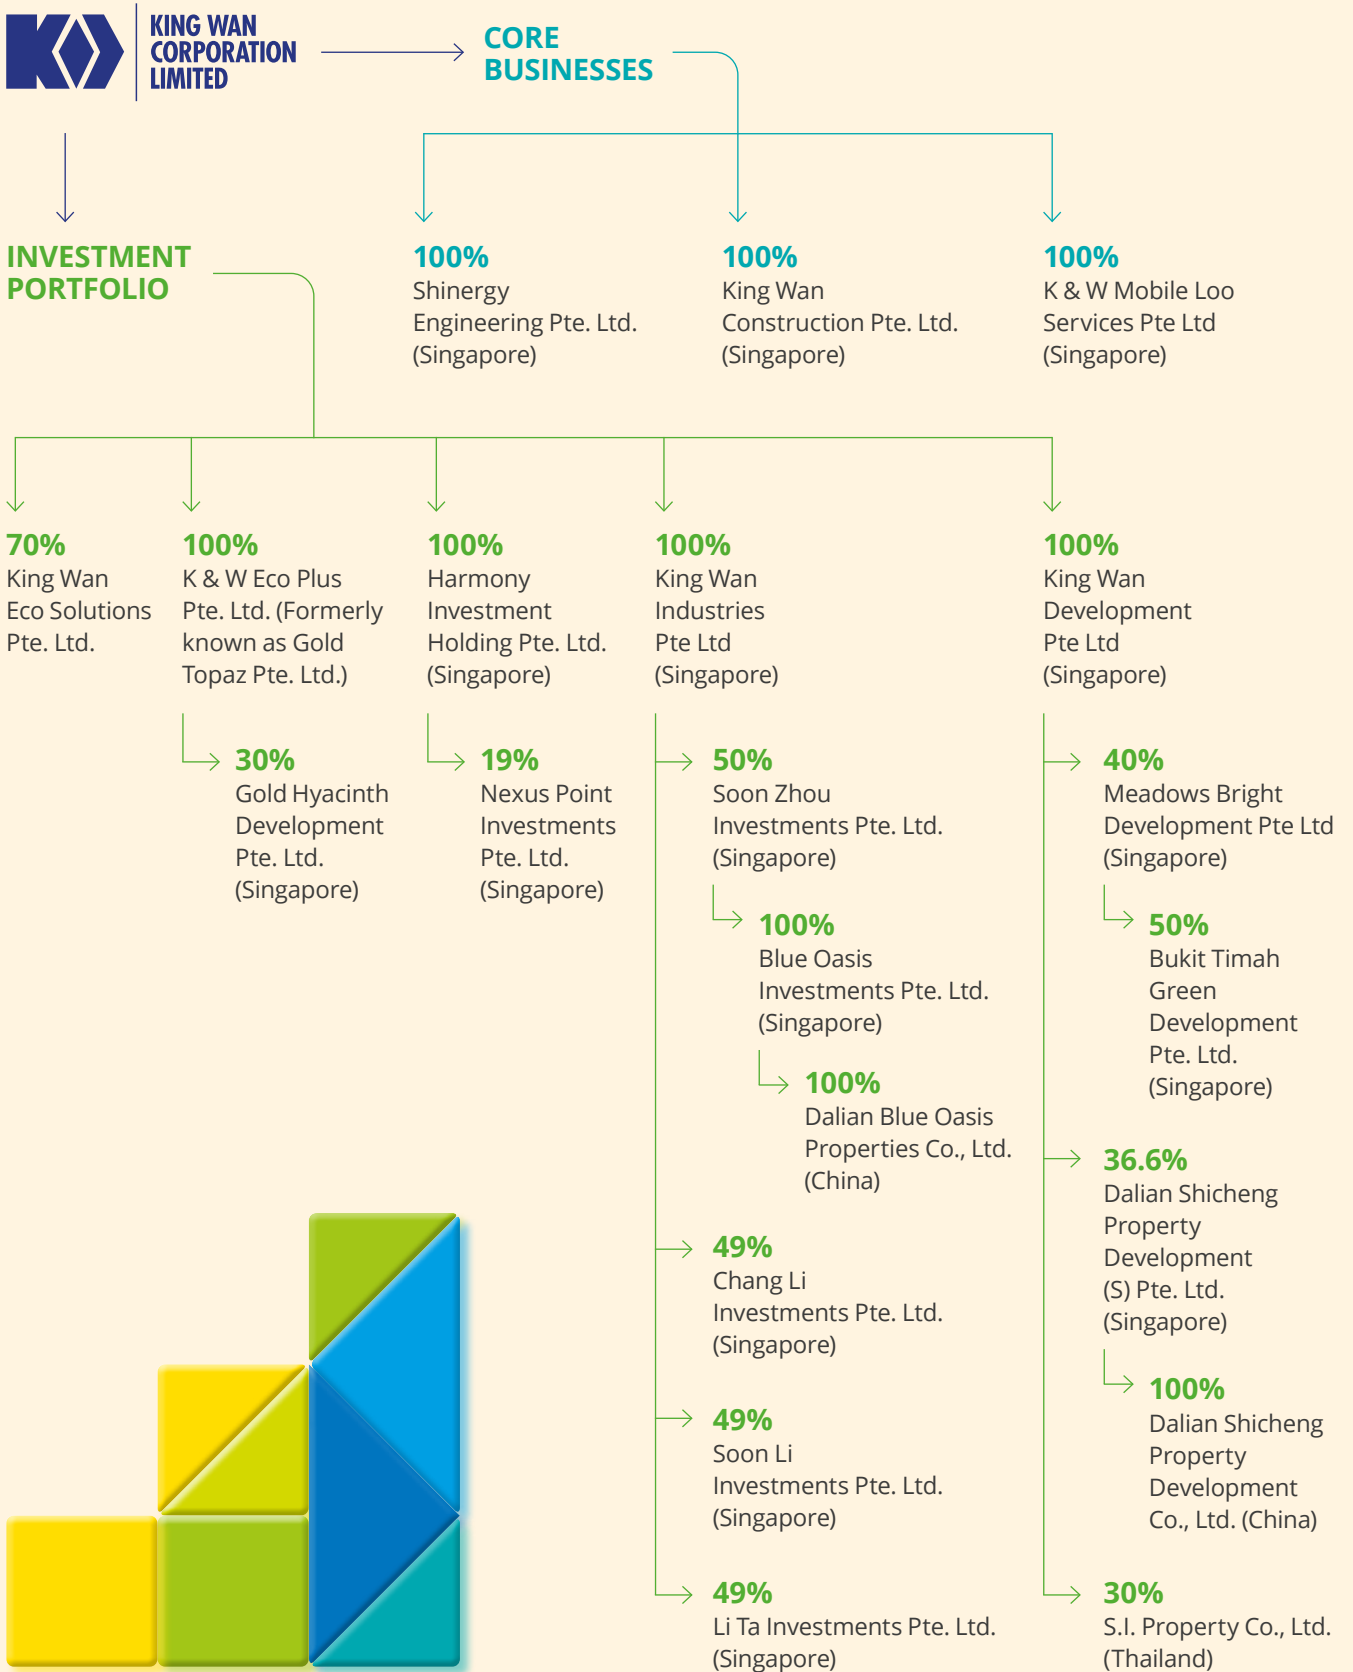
KING WAN CORPORATION LIMITED

CORE BUSINESSES

100%
Shinergy Engineering Pte. Ltd. (Singapore)

100%
King Wan Construction Pte. Ltd. (Singapore)

100%
K & W Mobile Loo Services Pte Ltd (Singapore)

INVESTMENT PORTFOLIO

70%
King Wan Eco Solutions Pte. Ltd.

100%
K & W Eco Plus Pte. Ltd. (Formerly known as Gold Topaz Pte. Ltd.)

30%
Gold Hyacinth Development Pte. Ltd. (Singapore)

100%
Harmony Investment Holding Pte. Ltd. (Singapore)

19%
Nexus Point Investments Pte. Ltd. (Singapore)

100%
King Wan Industries Pte Ltd (Singapore)

50%
Soon Zhou Investments Pte. Ltd. (Singapore)

100%
Blue Oasis Investments Pte. Ltd. (Singapore)

100%
Dalian Blue Oasis Properties Co., Ltd. (China)

49%
Chang Li Investments Pte. Ltd. (Singapore)

49%
Soon Li Investments Pte. Ltd. (Singapore)

49%
Li Ta Investments Pte. Ltd. (Singapore)

100%
King Wan Development Pte Ltd (Singapore)

40%
Meadows Bright Development Pte Ltd (Singapore)

50%
Bukit Timah Green Development Pte. Ltd. (Singapore)

36.6%
Dalian Shicheng Property Development (S) Pte. Ltd. (Singapore)

100%
Dalian Shicheng Property Development Co., Ltd. (China)

30%
S.I. Property Co., Ltd. (Thailand)